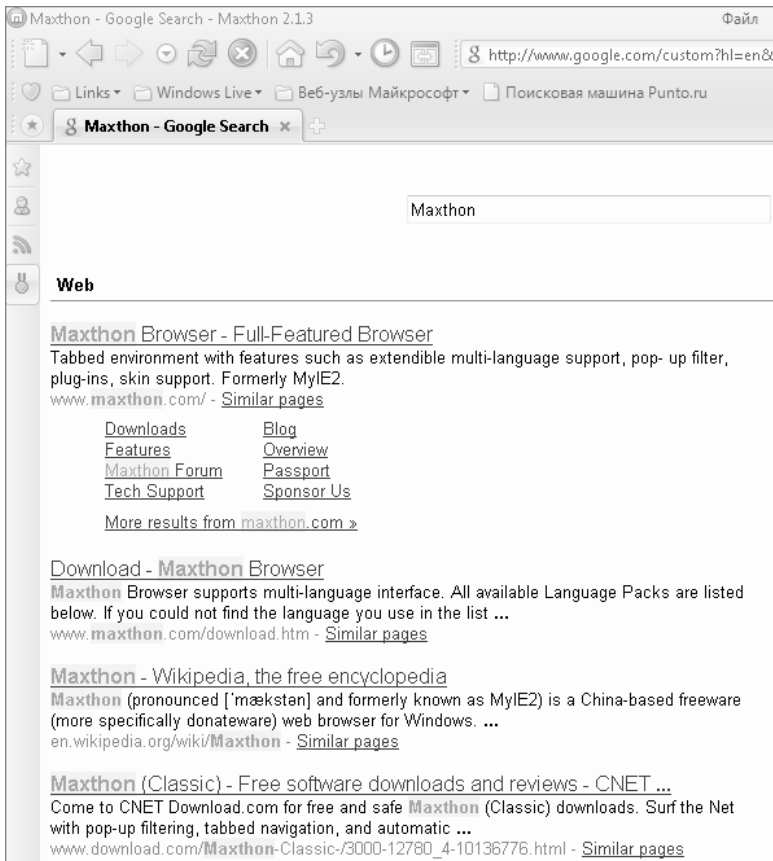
Maxthon - Google Search - Maxthon 2.1.3

Файл

http://www.google.com/custom?hl=en&

Links ▾ Windows Live ▾ Веб-узлы Майкрософт ▾ Поисковая машина Punto.ru

Maxthon - Google Search ×

Maxthon

Web

Maxthon Browser - Full-Featured Browser
Tabbed environment with features such as extendible multi-language support, pop- up filter, plug-ins, skin support. Formerly MyIE2.
www.maxthon.com/ - Similar pages

| | |
|---|---|
| Downloads | Blog |
| Features | Overview |
| Maxthon Forum | Passport |
| Tech Support | Sponsor Us |

More results from maxthon.com »

Download - Maxthon Browser
Maxthon Browser supports multi-language interface. All available Language Packs are listed below. If you could not find the language you use in the list ...
www.maxthon.com/download.htm - Similar pages

Maxthon - Wikipedia, the free encyclopedia
Maxthon (pronounced ['mækstən] and formerly known as MyIE2) is a China-based freeware (more specifically donateware) web browser for Windows. ...
en.wikipedia.org/wiki/Maxthon - Similar pages

Maxthon (Classic) - Free software downloads and reviews - CNET ...
Come to CNET Download.com for free and safe Maxthon (Classic) downloads. Surf the Net with pop-up filtering, tabbed navigation, and automatic ...
www.download.com/Maxthon-Classic-/3000-12780_4-10136776.html - Similar pages